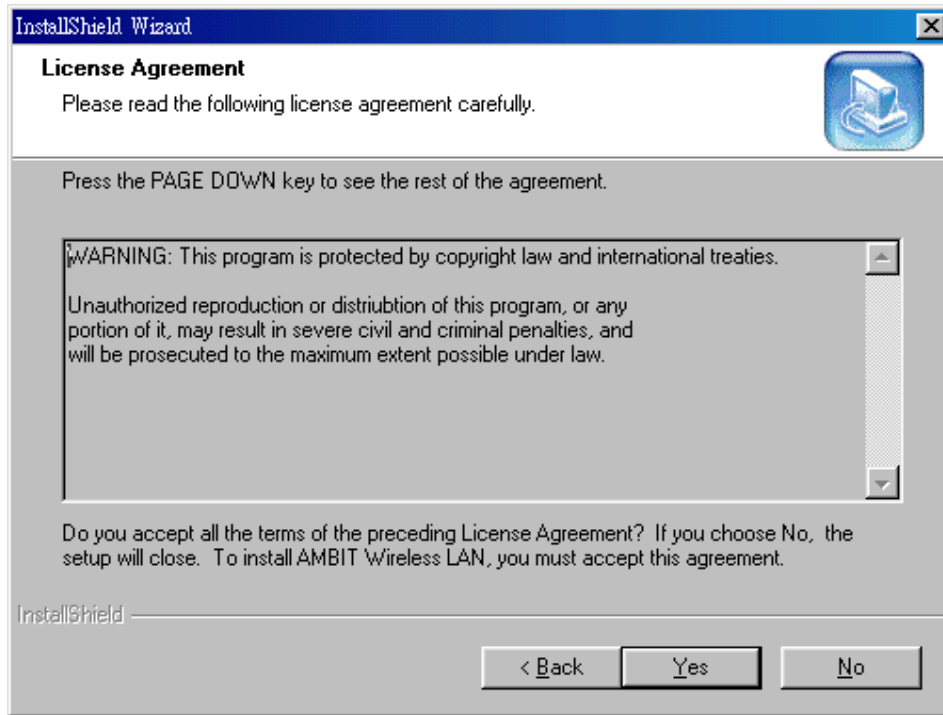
InstallShield Wizard

License Agreement

Please read the following license agreement carefully.

Press the PAGE DOWN key to see the rest of the agreement.

WARNING: This program is protected by copyright law and international treaties.

Unauthorized reproduction or distriubtion of this program, or any portion of it, may result in severe civil and criminal penalties, and will be prosecuted to the maximum extent possible under law.

Do you accept all the terms of the preceding License Agreement? If you choose No, the setup will close. To install AMBIT Wireless LAN, you must accept this agreement.

InstallShield

< Back

Yes

No